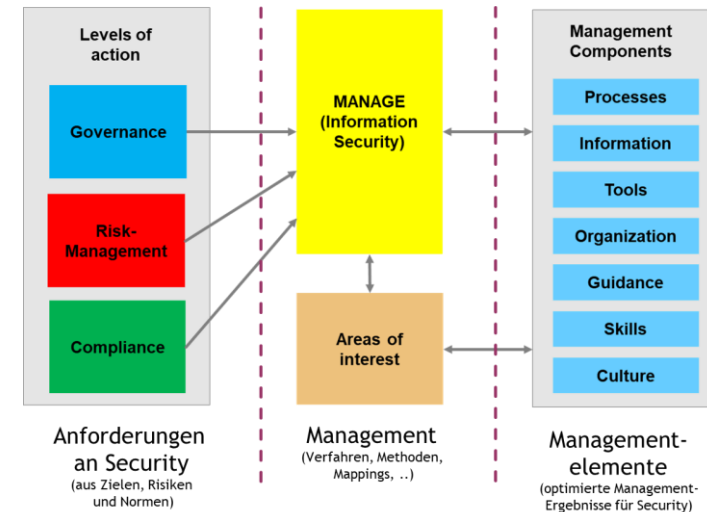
Levels of action

Governance

Risk-Management

Compliance

MANAGE (Information Security)

Areas of interest

Management Components

Processes

Information

Tools

Organization

Guidance

Skills

Culture

Anforderungen an Security
(aus Zielen, Risiken und Normen)

Management
(Verfahren, Methoden, Mappings, ..)

Management-elemente
(optimierte Management-Ergebnisse für Security)